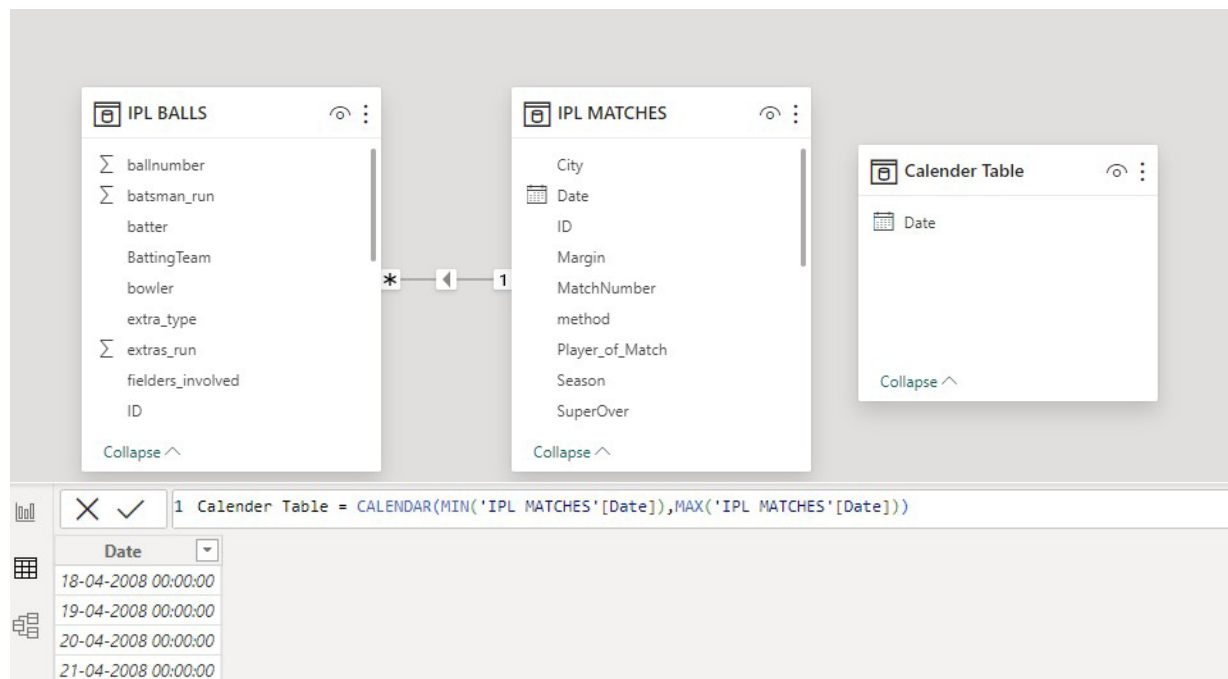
IPL BALLS

$\sum$ ballnumber
$\sum$ batsman_run
batter
BattingTeam
bowler
extra_type
$\sum$ extras_run
fielders_involved
ID

Collapse

*

1

IPL MATCHES

City
Date
ID
Margin
MatchNumber
method
Player_of_Match
Season
SuperOver

Collapse

Calender Table

Date

Collapse

1 Calender Table = CALENDAR(MIN('IPL MATCHES'[Date]),MAX('IPL MATCHES'[Date]))

| Date |
|---|
| 18-04-2008 00:00:00 |
| 19-04-2008 00:00:00 |
| 20-04-2008 00:00:00 |
| 21-04-2008 00:00:00 |